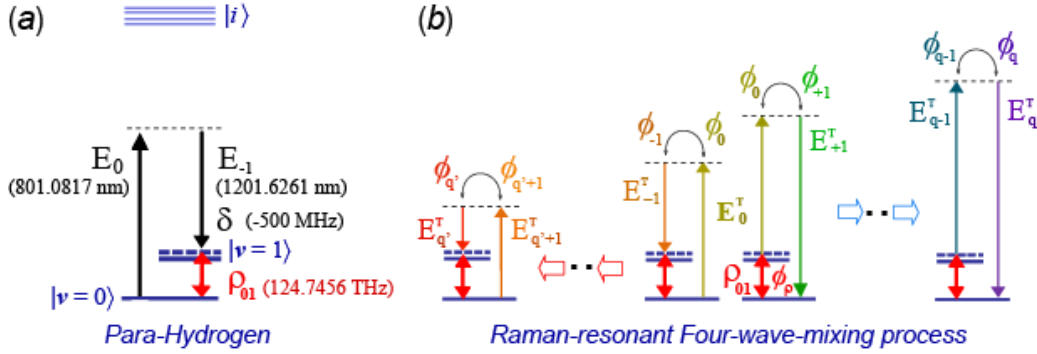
(a)

$|i\rangle$

$E_0$
(801.0817 nm)

$E_{-1}$
(1201.6261 nm)

$\delta$ (-500 MHz)

$|v = 1\rangle$

$\rho_{01}$ (124.7456 THz)

$|v = 0\rangle$

Para-Hydrogen

(b)

$\phi_{q'}$ $\phi_{q'+1}$

$E^{\tau}_{q'}$ $E^{\tau}_{q'+1}$

$\phi_{-1}$ $\phi_0$

$E^{\tau}_{-1}$ $E^{\tau}_0$

$\phi_0$ $\phi_{+1}$

$E^{\tau}_{+1}$

$\rho_{01}$ $\phi_{\rho}$

$\phi_{q-1}$ $\phi_q$

$E^{\tau}_{q-1}$ $E^{\tau}_q$

Raman-resonant Four-wave-mixing process